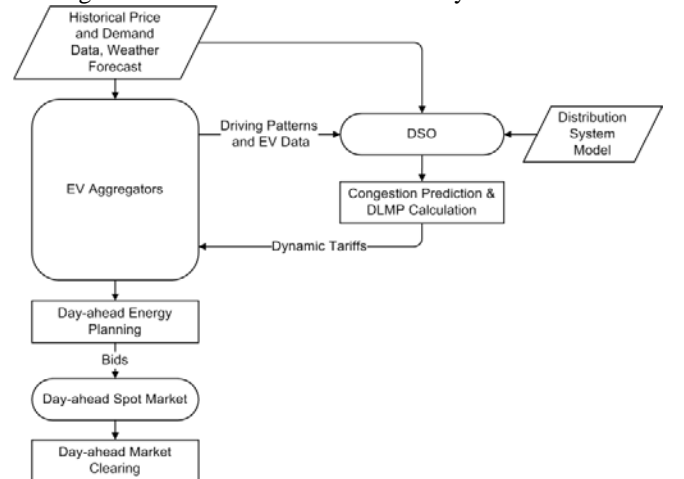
Historical Price and Demand Data, Weather Forecast

EV Aggregators

Driving Patterns and EV Data

DSO

Distribution System Model

Congestion Prediction & DLMP Calculation

Dynamic Tariffs

Day-ahead Energy Planning

Bids

Day-ahead Spot Market

Day-ahead Market Clearing